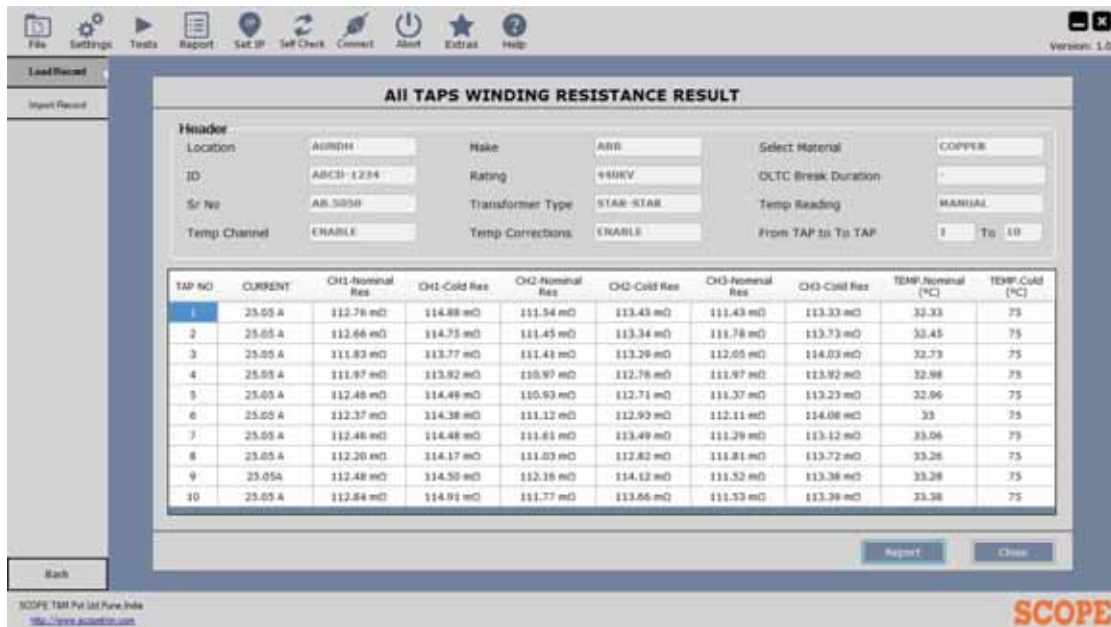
File Settings Tests Report Set IP Self Check Connect Abort Extras Help

Version: 1.0

Load Record

Import Record

All TAPS WINDING RESISTANCE RESULT

Header

Location AUNDH

Make ABB

Select Material COPPER

ID ABCD-1234

Rating 440KV

OLTC Break Duration -

Sr No AB.5050

Transformer Type STAR-STAR

Temp Reading MANUAL

Temp Channel ENABLE

Temp Corrections ENABLE

From TAP to To TAP 1 To 10

| TAP NO | CURRENT | CH1-Nominal Res | CH1-Cold Res | CH2-Nominal Res | CH2-Cold Res | CH3-Nominal Res | CH3-Cold Res | TEMP.Nominal (ºC) | TEMP.Cold (ºC) |
|---|---|---|---|---|---|---|---|---|---|
| 1 | 25.05 A | 112.76 mΩ | 114.88 mΩ | 111.54 mΩ | 113.45 mΩ | 111.43 mΩ | 113.33 mΩ | 32.33 | 75 |
| 2 | 25.05 A | 112.66 mΩ | 114.75 mΩ | 111.45 mΩ | 113.34 mΩ | 111.78 mΩ | 113.73 mΩ | 32.45 | 75 |
| 3 | 25.05 A | 111.83 mΩ | 113.77 mΩ | 111.41 mΩ | 113.29 mΩ | 112.05 mΩ | 114.03 mΩ | 32.73 | 75 |
| 4 | 25.05 A | 111.97 mΩ | 113.92 mΩ | 110.97 mΩ | 112.76 mΩ | 111.97 mΩ | 113.92 mΩ | 32.98 | 75 |
| 5 | 25.05 A | 112.46 mΩ | 114.49 mΩ | 110.93 mΩ | 112.71 mΩ | 111.37 mΩ | 113.23 mΩ | 32.96 | 75 |
| 6 | 25.05 A | 112.37 mΩ | 114.38 mΩ | 111.12 mΩ | 112.93 mΩ | 112.11 mΩ | 114.08 mΩ | 33 | 75 |
| 7 | 25.05 A | 112.46 mΩ | 114.48 mΩ | 111.61 mΩ | 113.49 mΩ | 111.29 mΩ | 113.12 mΩ | 33.06 | 75 |
| 8 | 25.05 A | 112.20 mΩ | 114.17 mΩ | 111.03 mΩ | 112.82 mΩ | 111.81 mΩ | 113.72 mΩ | 33.26 | 75 |
| 9 | 25.054 | 112.48 mΩ | 114.50 mΩ | 112.16 mΩ | 114.12 mΩ | 111.52 mΩ | 113.38 mΩ | 33.28 | 75 |
| 10 | 25.05 A | 112.84 mΩ | 114.91 mΩ | 111.77 mΩ | 113.66 mΩ | 111.53 mΩ | 113.39 mΩ | 33.38 | 75 |

Report Close

Back

SCOPE T&M Pvt Ltd Pune India
http://www.scopetnm.com

SCOPE